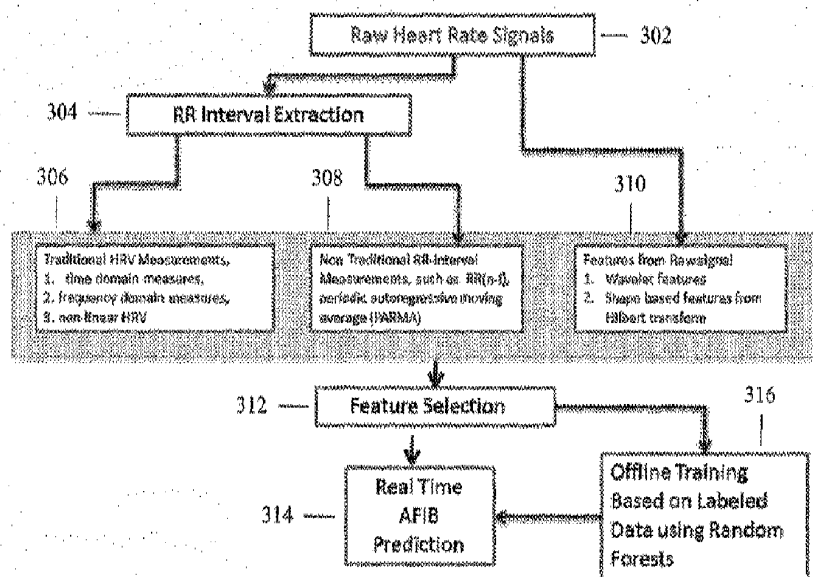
Raw Heart Rate Signals
302
304
RR Interval Extraction
306
308
310
Traditional HRV Measurements,
1. time domain measures,
2. frequency domain measures,
3. non-linear HRV
Non Traditional RR-interval Measurements, such as RR(n-1), periodic autoregressive moving average (PARMA)
Features from Rawsignal
1. Wavelet features
2. Shape based features from Hilbert transform
312
Feature Selection
316
Real Time AFIB Prediction
314
Offline Training Based on Labeled Data using Random Forests